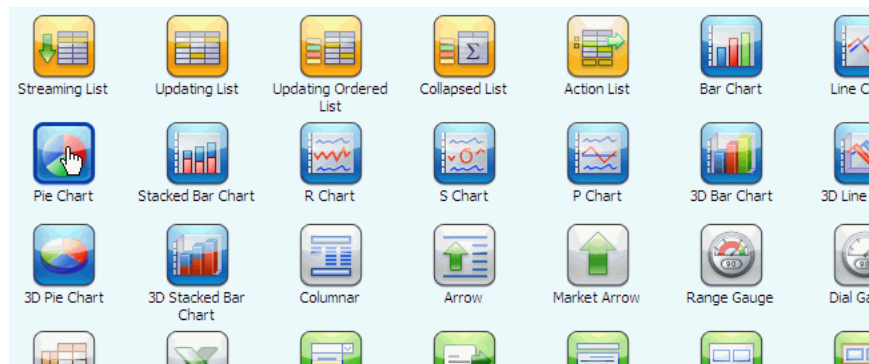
Streaming List
Updating List
Updating Ordered List
Collapsed List
Action List
Bar Chart
Line C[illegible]

Pie Chart
Stacked Bar Chart
R Chart
S Chart
P Chart
3D Bar Chart
3D Line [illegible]

3D Pie Chart
3D Stacked Bar Chart
Columnar
Arrow
Market Arrow
Range Gauge
Dial Ga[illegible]